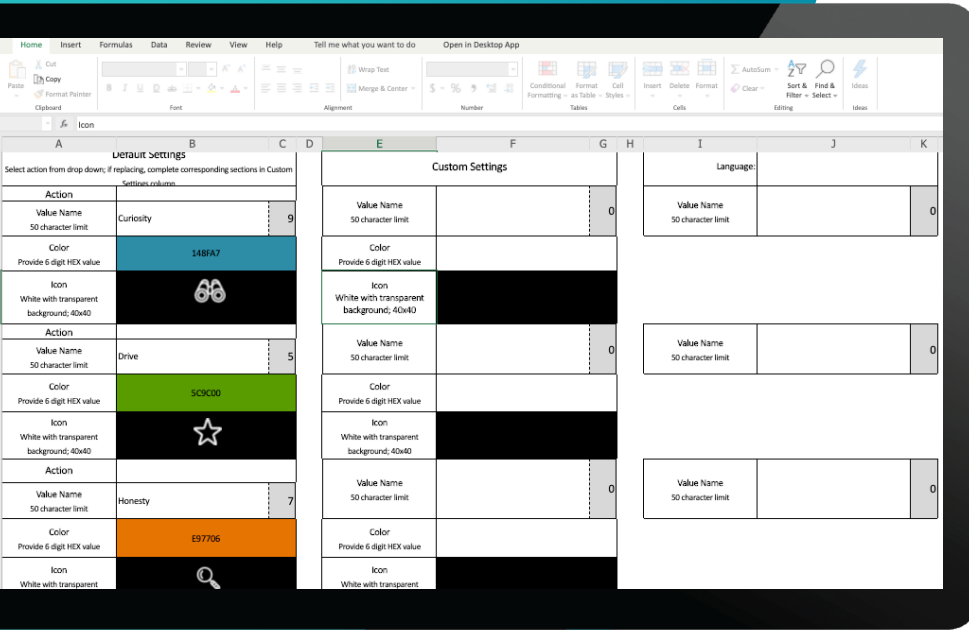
Home Insert Formulas Data Review View Help Tell me what you want to do Open in Desktop App

Paste Cut Copy Format Painter Clipboard Font Wrap Text Merge & Center Alignment $ % Number Conditional Formatting Format as Table Cell Styles Tables Insert Delete Format Cells AutoSum Clear Sort & Filter Find & Select Editing Ideas Ideas

Icon

| A | B | C | D | E | F | G | H | I | J | K |
|---|---|---|---|---|---|---|---|---|---|---|
| Default Settings<br>Select action from drop down; if replacing, complete corresponding sections in Custom Settings column | | | | Custom Settings | | | | Language: | | |
| Action | | | | | | | | | | |
| Value Name<br>50 character limit | Curiosity | 9 | | Value Name<br>50 character limit | | 0 | | Value Name<br>50 character limit | | 0 |
| Color<br>Provide 6 digit HEX value | 148FA7 | | | Color<br>Provide 6 digit HEX value | | | | | | |
| Icon<br>White with transparent background; 40x40 | | | | Icon<br>White with transparent background; 40x40 | | | | | | |
| Action | | | | | | | | | | |
| Value Name<br>50 character limit | Drive | 5 | | Value Name<br>50 character limit | | 0 | | Value Name<br>50 character limit | | 0 |
| Color<br>Provide 6 digit HEX value | 5C9C00 | | | Color<br>Provide 6 digit HEX value | | | | | | |
| Icon<br>White with transparent background; 40x40 | | | | Icon<br>White with transparent background; 40x40 | | | | | | |
| Action | | | | | | | | | | |
| Value Name<br>50 character limit | Honesty | 7 | | Value Name<br>50 character limit | | 0 | | Value Name<br>50 character limit | | 0 |
| Color<br>Provide 6 digit HEX value | E97706 | | | Color<br>Provide 6 digit HEX value | | | | | | |
| Icon<br>White with transparent | | | | Icon<br>White with transparent | | | | | | |